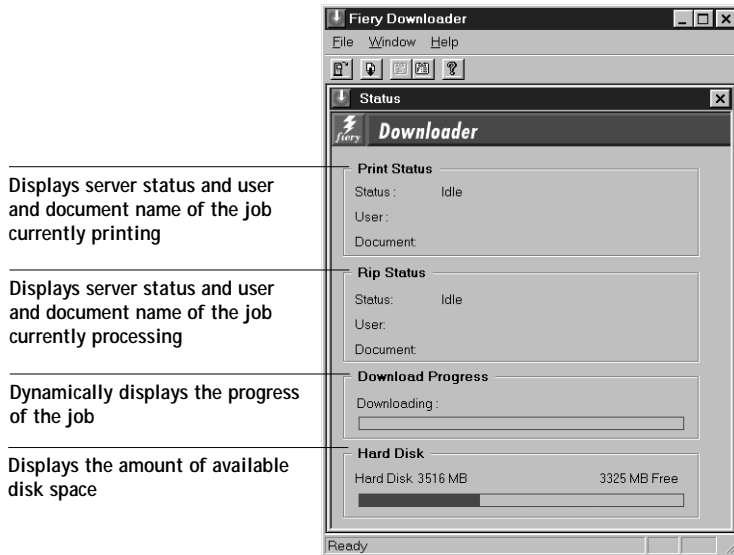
Fiery Downloader

File Window Help

Status

fiery Downloader

Displays server status and user and document name of the job currently printing

Print Status

Status : Idle

User :

Document:

Displays server status and user and document name of the job currently processing

Rip Status

Status: Idle

User:

Document:

Dynamically displays the progress of the job

Download Progress

Downloading :

Displays the amount of available disk space

Hard Disk

Hard Disk 3516 MB 3325 MB Free

Ready